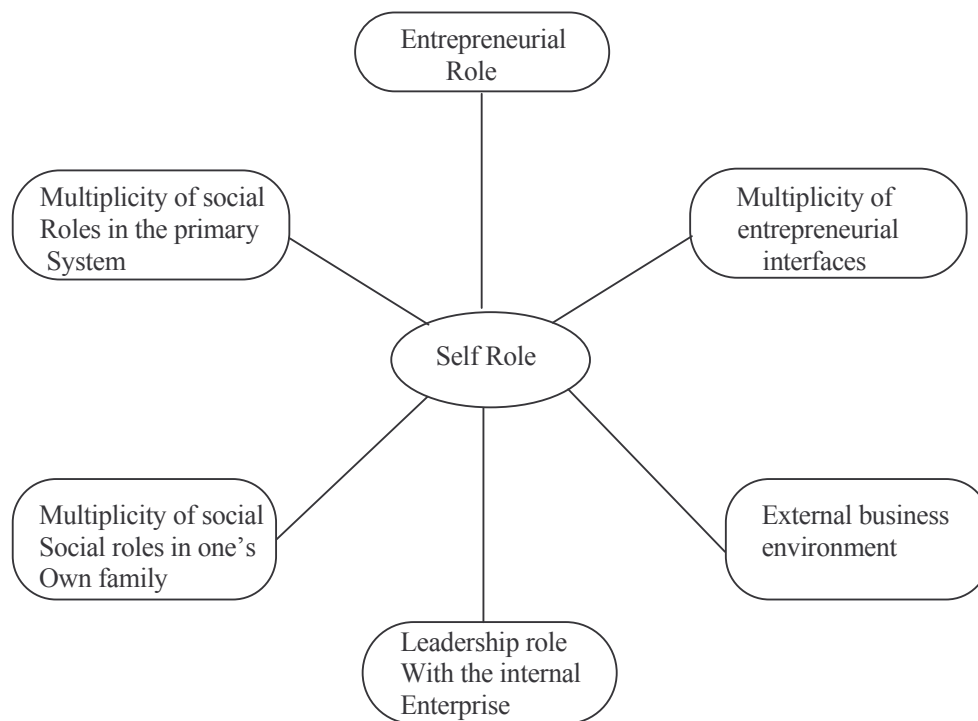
Entrepreneurial Role

Multiplicity of social Roles in the primary System

Multiplicity of entrepreneurial interfaces

Self Role

Multiplicity of social Social roles in one's Own family

External business environment

Leadership role With the internal Enterprise